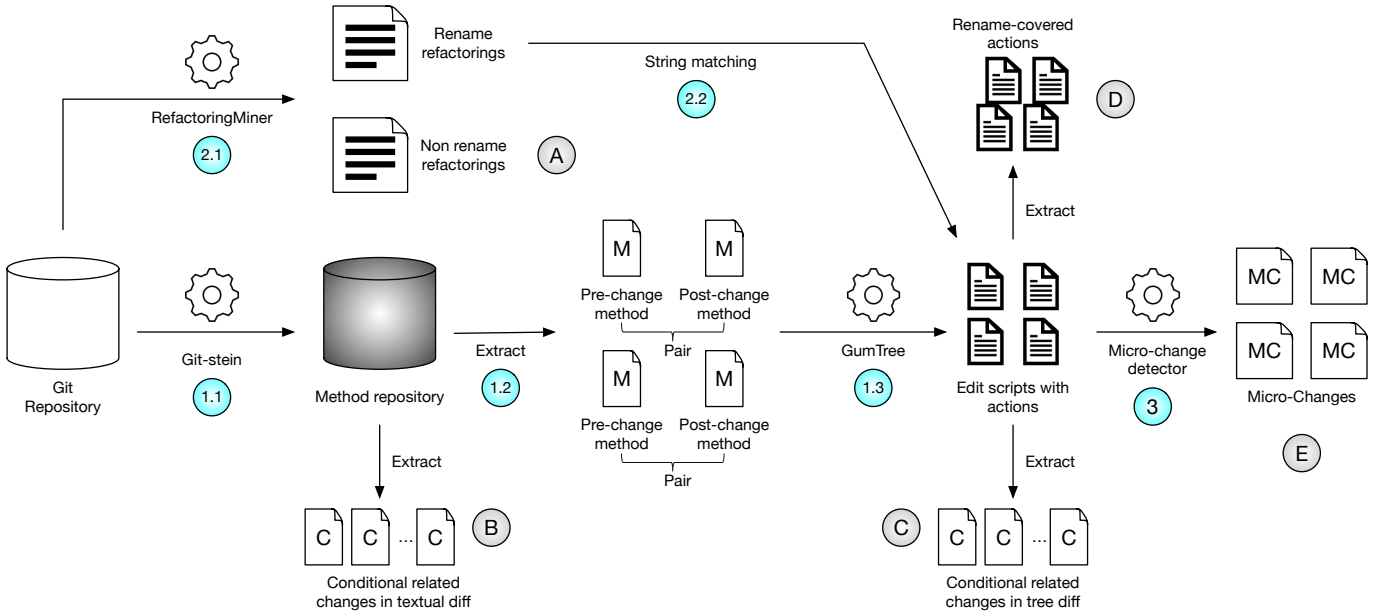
Rename refactorings

String matching

2.2

Rename-covered actions

D

RefactoringMiner

2.1

Non rename refactorings

A

Extract

Git Repository

Git-stein

1.1

Method repository

Extract

1.2

M

Pre-change method

M

Post-change method

Pair

M

Pre-change method

M

Post-change method

Pair

GumTree

1.3

Edit scripts with actions

Micro-change detector

3

MC

MC

MC

MC

Micro-Changes

E

Extract

C

C

...

C

B

Conditional related changes in textual diff

Extract

C

C

C

...

C

Conditional related changes in tree diff